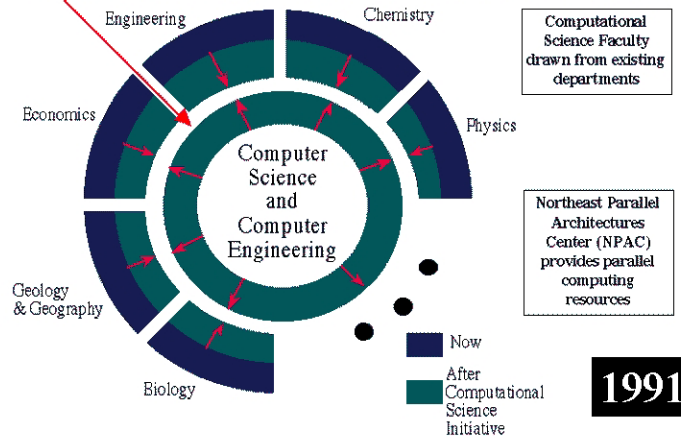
Engineering

Chemistry

Computational Science Faculty drawn from existing departments

Economics

Physics

Computer Science and Computer Engineering

Northeast Parallel Architectures Center (NPAC) provides parallel computing resources

Geology & Geography

Now

After Computational Science Initiative

Biology

1991